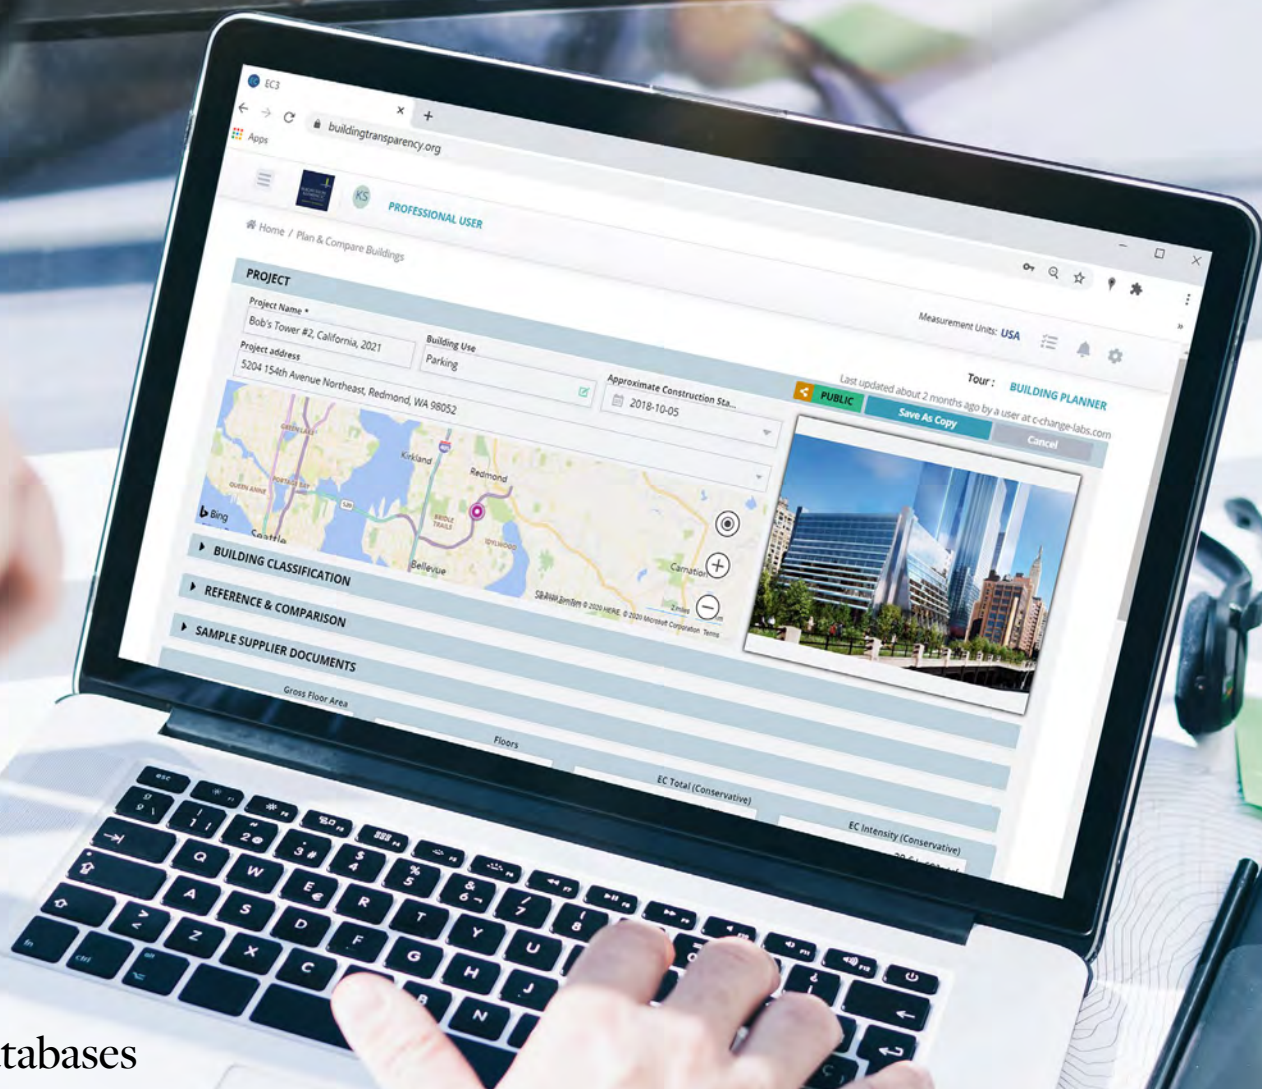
EC3

buildingtransparency.org

Apps

KS PROFESSIONAL USER

Home / Plan & Compare Buildings

Measurement Units: USA

PROJECT

Project Name *

Bob's Tower #2, California, 2021

Building Use

Parking

Project address

5204 154th Avenue Northeast, Redmond, WA 98052

Approximate Construction Sta...

2018-10-05

Tour : BUILDING PLANNER

Last updated about 2 months ago by a user at c-change-labs.com

PUBLIC

Save As Copy

Cancel

Kirkland

Redmond

Seattle

Bellevue

Carnation

Bing

© 2020 HERE © 2020 Microsoft Corporation Terms

BUILDING CLASSIFICATION

REFERENCE & COMPARISON

SAMPLE SUPPLIER DOCUMENTS

Gross Floor Area

Floors

EC Total (Conservative)

EC Intensity (Conservative)

tabases